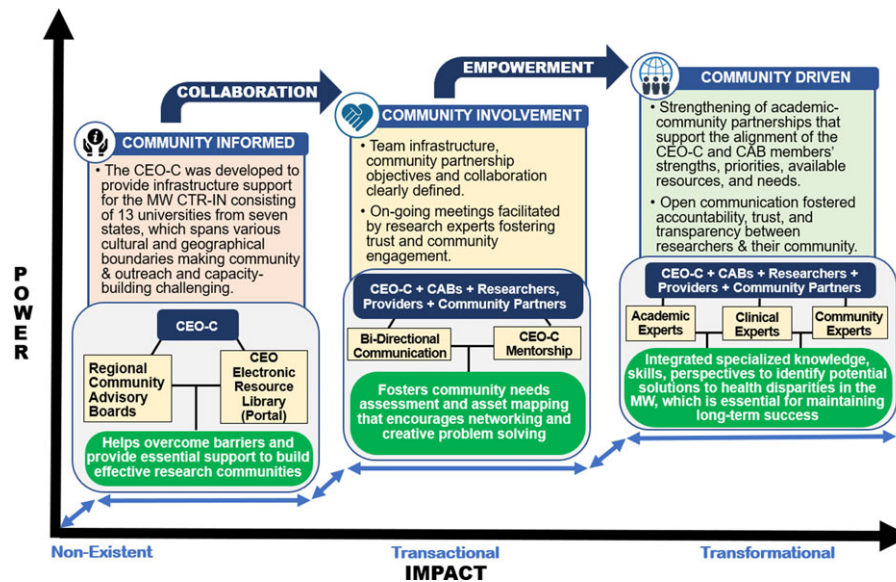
POWER

COLLABORATION

EMPOWERMENT

COMMUNITY INFORMED

• The CEO-C was developed to provide infrastructure support for the MW CTR-IN consisting of 13 universities from seven states, which spans various cultural and geographical boundaries making community & outreach and capacity-building challenging.

CEO-C

Regional Community Advisory Boards

CEO Electronic Resource Library (Portal)

Helps overcome barriers and provide essential support to build effective research communities

COMMUNITY INVOLVEMENT

• Team infrastructure, community partnership objectives and collaboration clearly defined.

• On-going meetings facilitated by research experts fostering trust and community engagement.

CEO-C + CABs + Researchers, Providers + Community Partners

Bi-Directional Communication

CEO-C Mentorship

Fosters community needs assessment and asset mapping that encourages networking and creative problem solving

COMMUNITY DRIVEN

• Strengthening of academic-community partnerships that support the alignment of the CEO-C and CAB members' strengths, priorities, available resources, and needs.

• Open communication fostered accountability, trust, and transparency between researchers & their community.

CEO-C + CABs + Researchers + Providers + Community Partners

Academic Experts

Clinical Experts

Community Experts

Integrated specialized knowledge, skills, perspectives to identify potential solutions to health disparities in the MW, which is essential for maintaining long-term success

Non-Existent

Transactional

Transformational

IMPACT